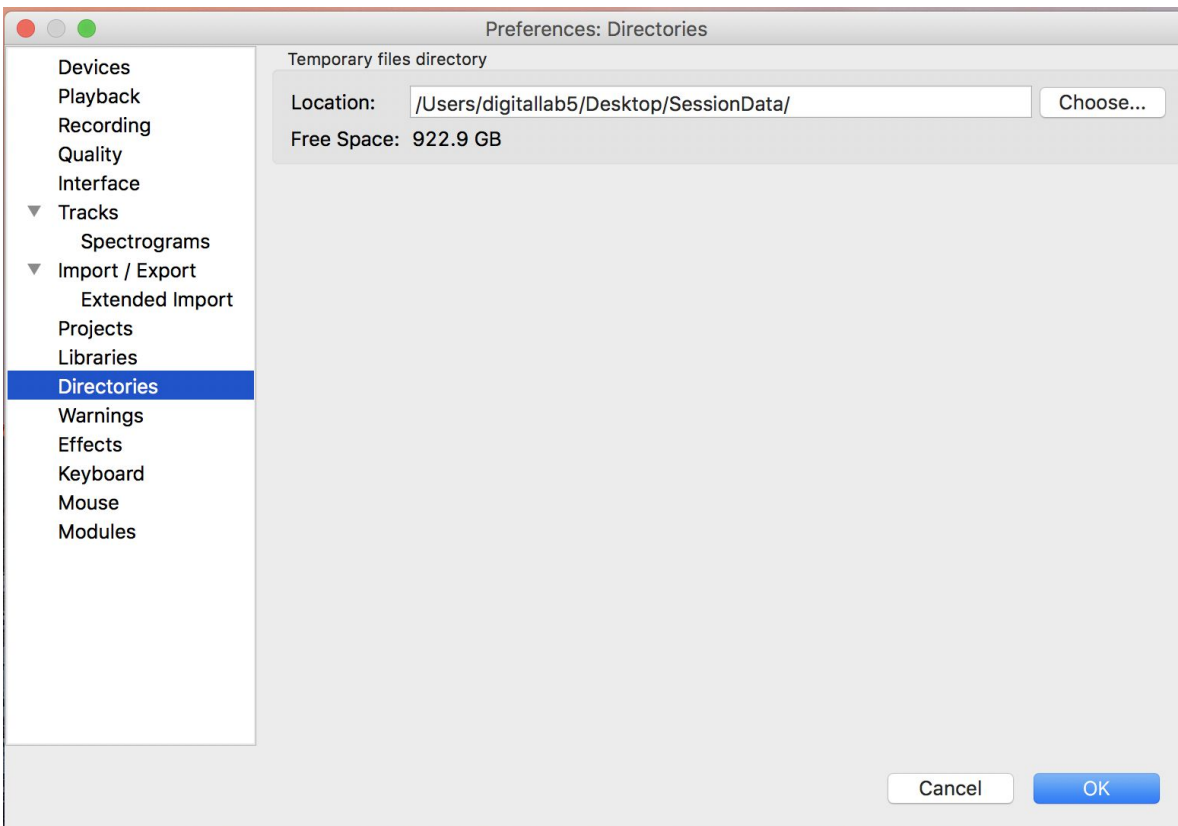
Preferences: Directories

Devices
Playback
Recording
Quality
Interface
Tracks
Spectrograms
Import / Export
Extended Import
Projects
Libraries
Directories
Warnings
Effects
Keyboard
Mouse
Modules

Temporary files directory

Location: /Users/digitallab5/Desktop/SessionData/ Choose...

Free Space: 922.9 GB

Cancel OK